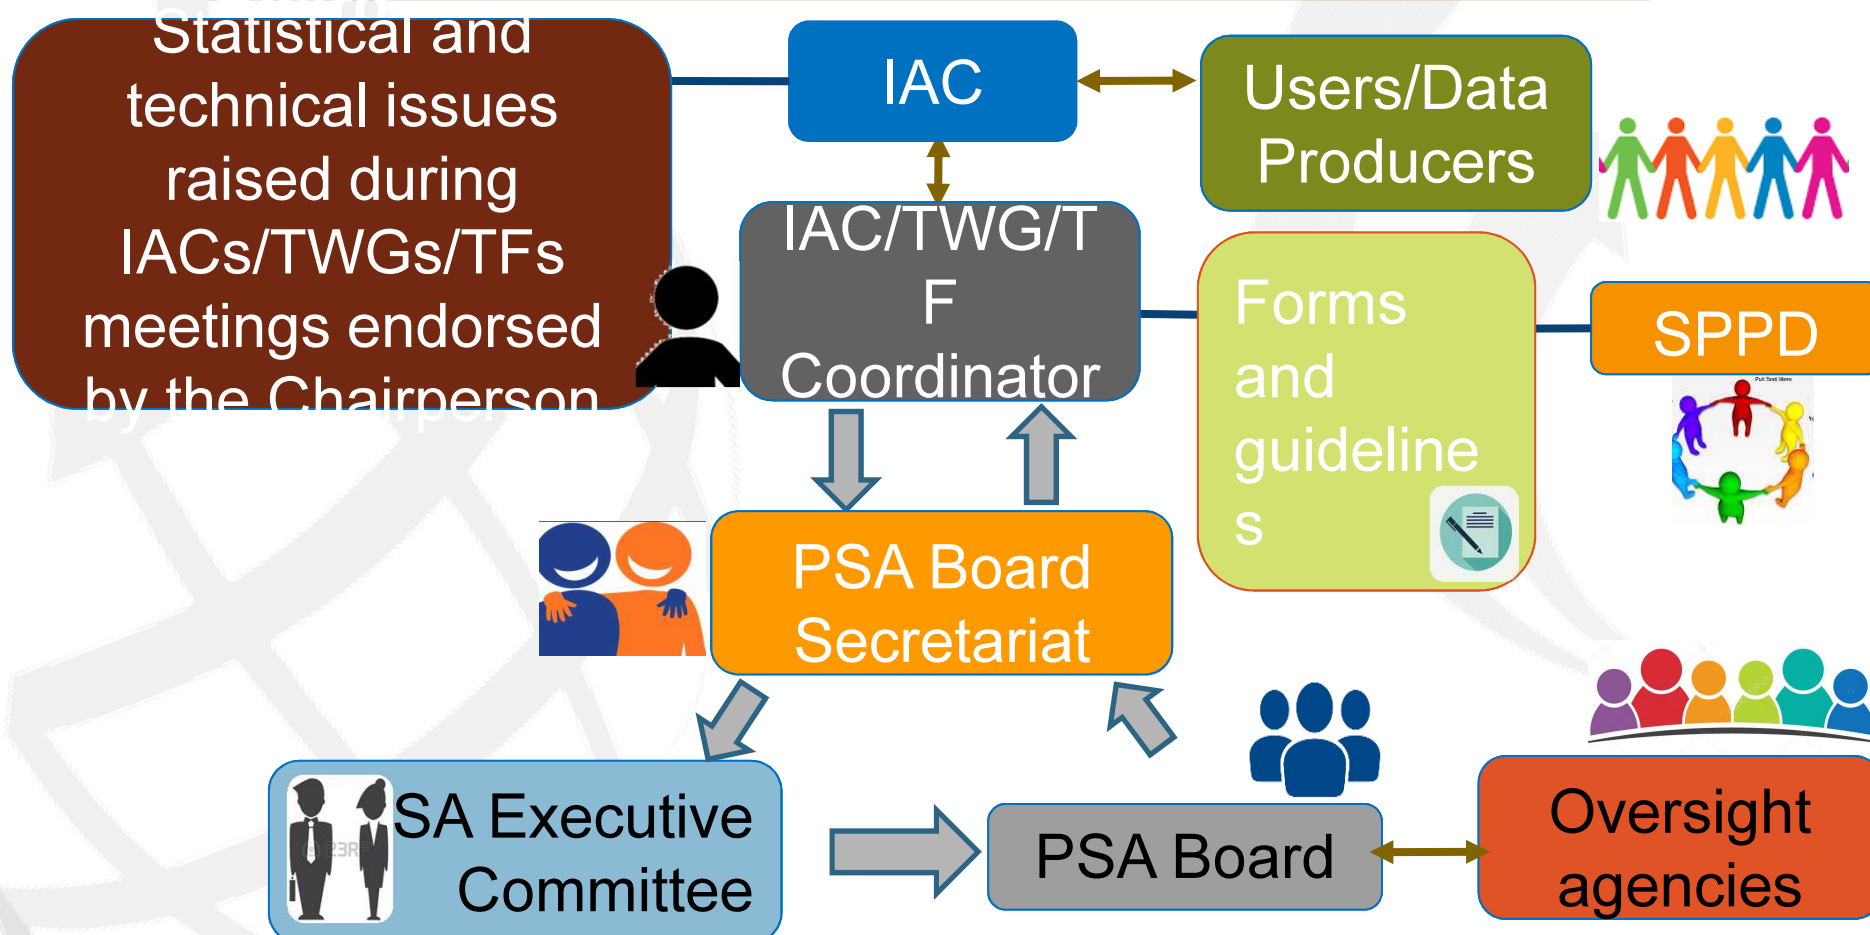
Statistical and technical issues raised during IACs/TWGs/TFs meetings endorsed by the Chairperson

IAC

Users/Data Producers

IAC/TWG/TF Coordinator

Forms and guidelines

SPPD

PSA Board Secretariat

SA Executive Committee

PSA Board

Oversight agencies